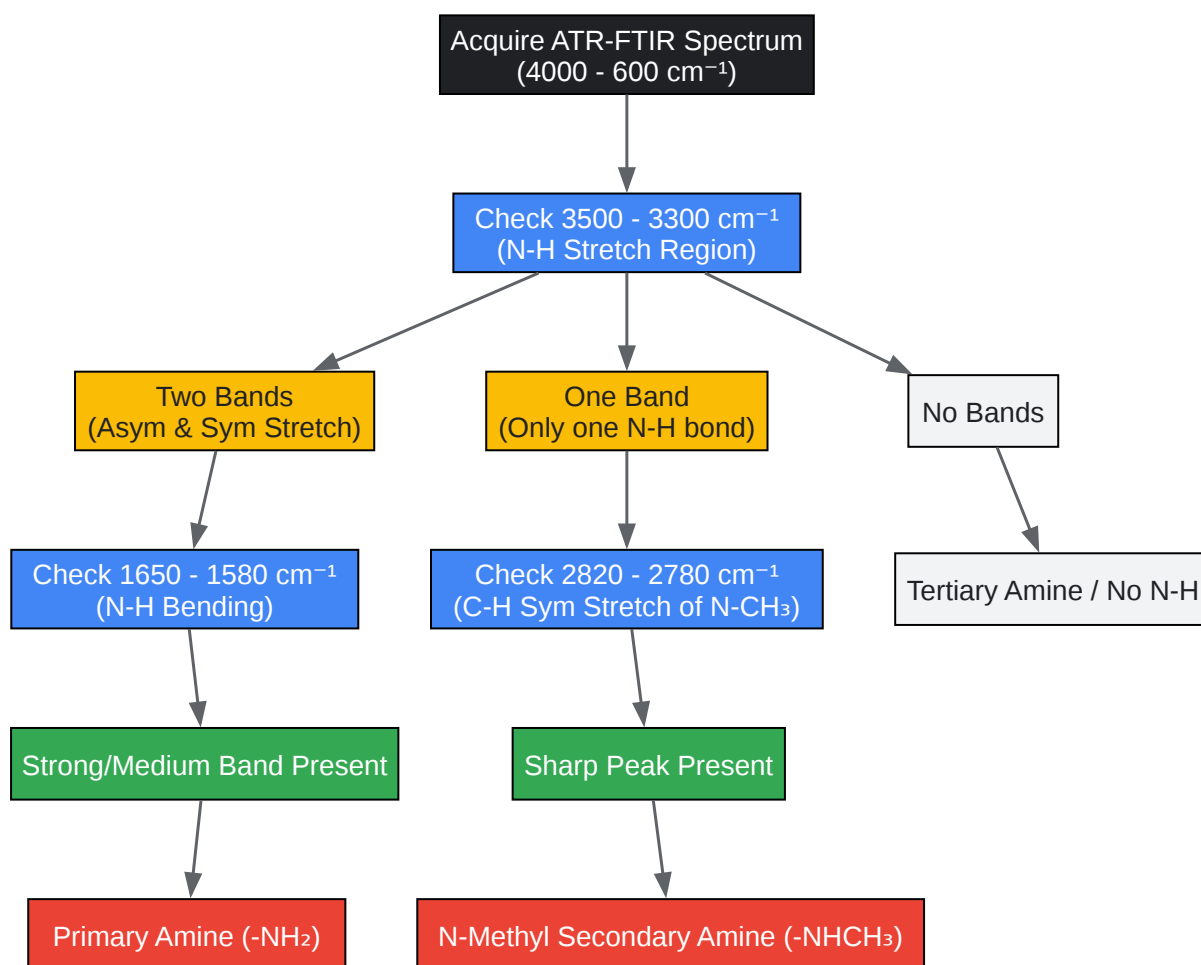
Acquire ATR-FTIR Spectrum (4000 - 600 cm⁻¹)

Check 3500 - 3300 cm⁻¹ (N-H Stretch Region)

Two Bands (Asym & Sym Stretch)

One Band (Only one N-H bond)

No Bands

Check 1650 - 1580 cm⁻¹ (N-H Bending)

Check 2820 - 2780 cm⁻¹ (C-H Sym Stretch of N-$CH_3$)

Tertiary Amine / No N-H

Strong/Medium Band Present

Sharp Peak Present

Primary Amine (-$NH_2$)

N-Methyl Secondary Amine (-$NHCH_3$)